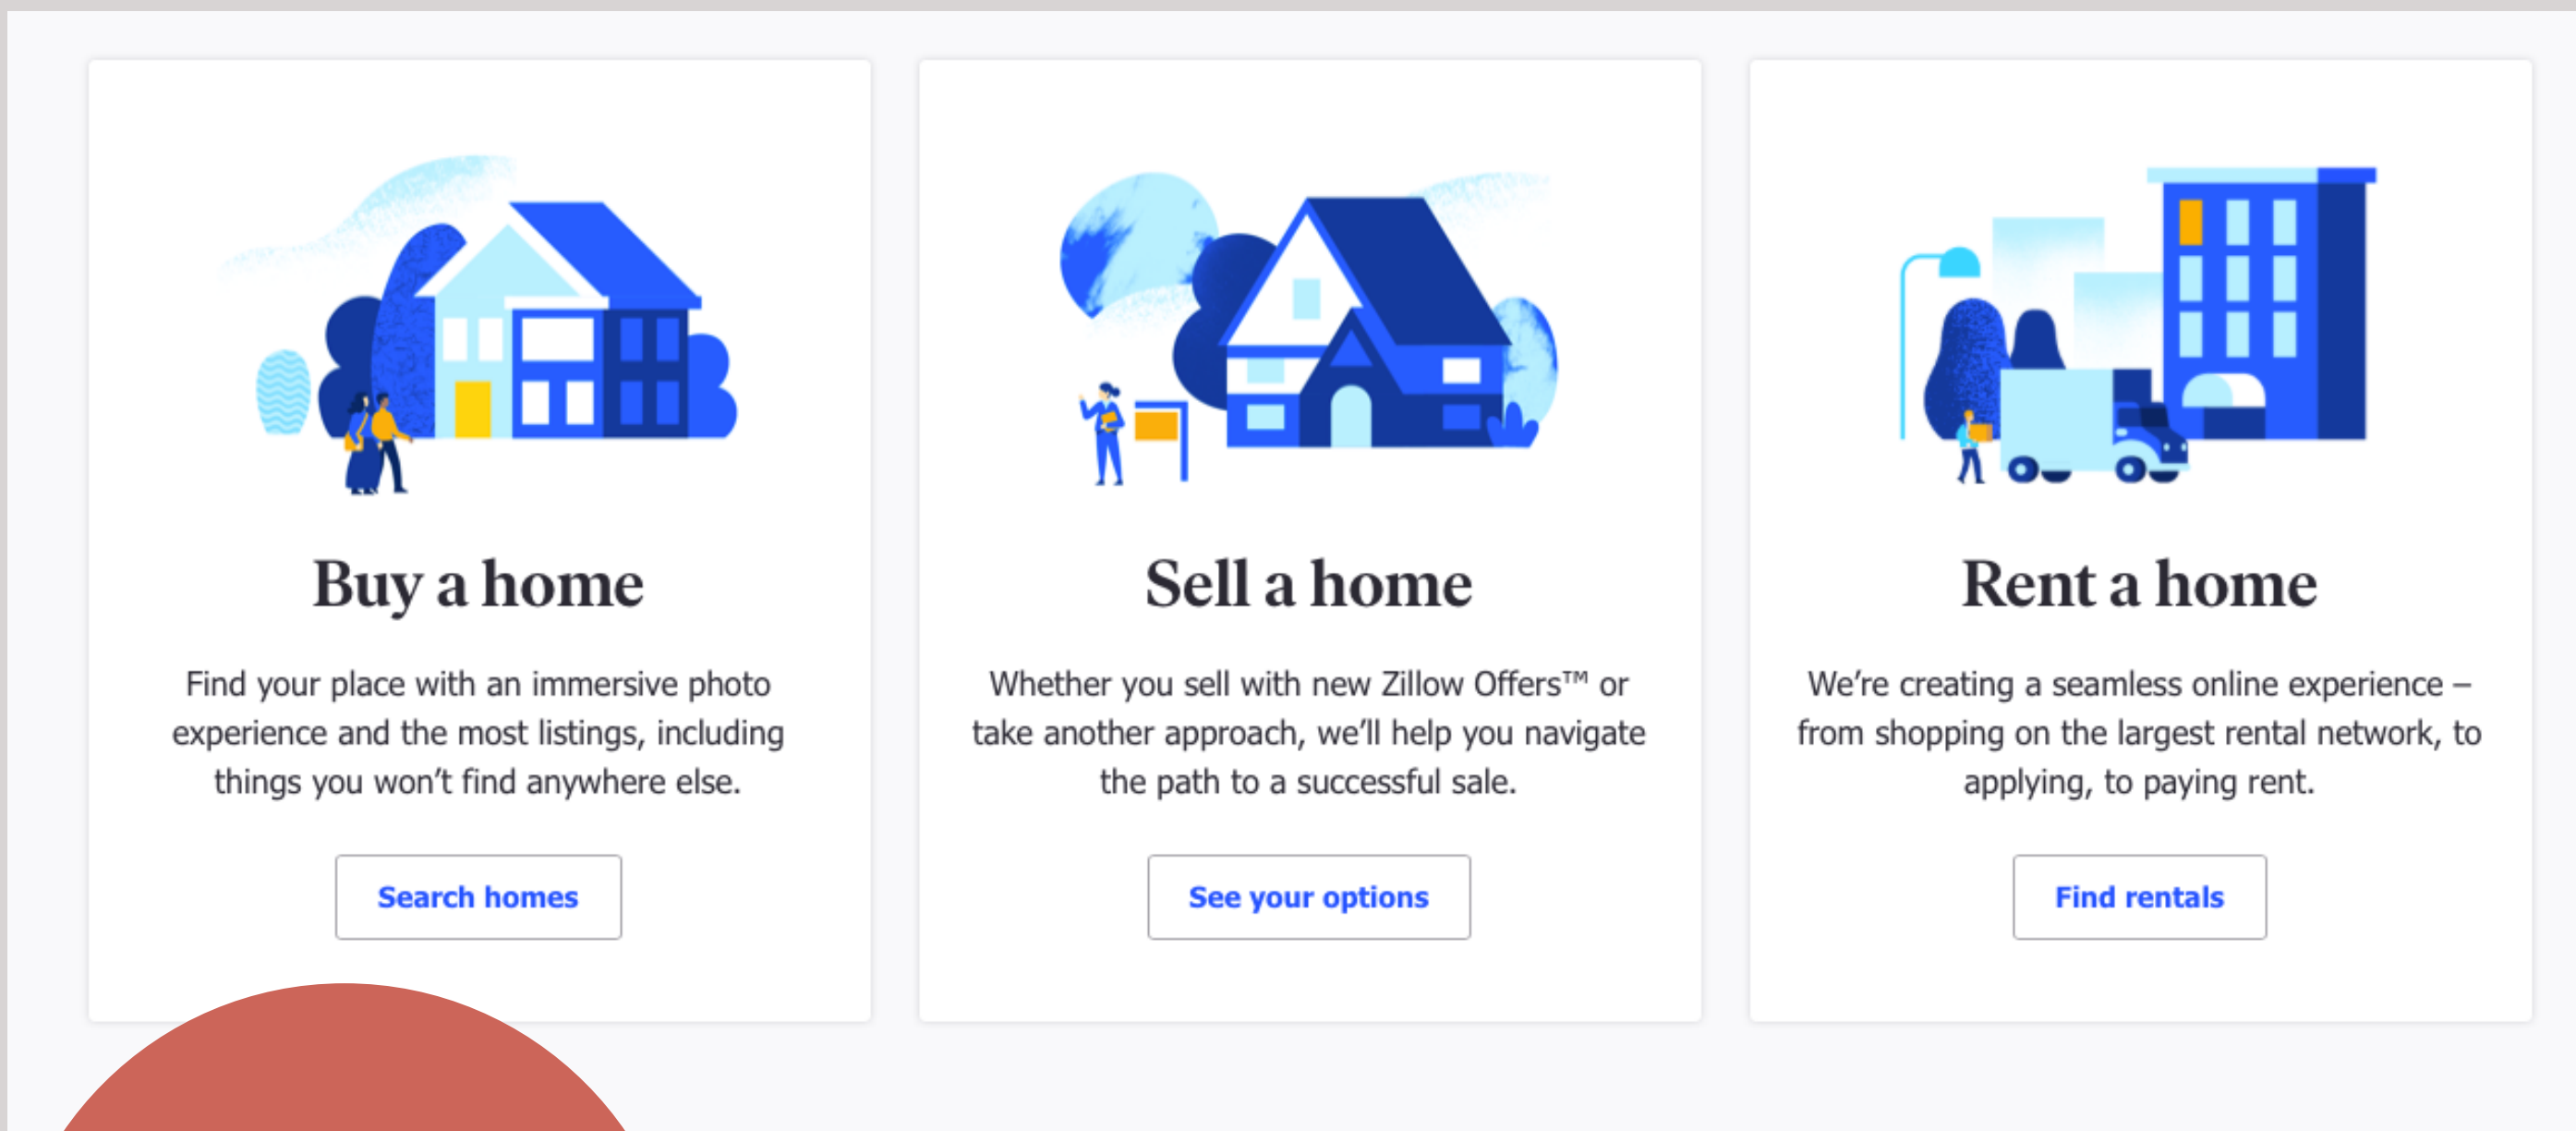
Buy a home

Find your place with an immersive photo experience and the most listings, including things you won't find anywhere else.

Search homes

Sell a home

Whether you sell with new Zillow Offers™ or take another approach, we'll help you navigate the path to a successful sale.

See your options

Rent a home

We're creating a seamless online experience – from shopping on the largest rental network, to applying, to paying rent.

Find rentals